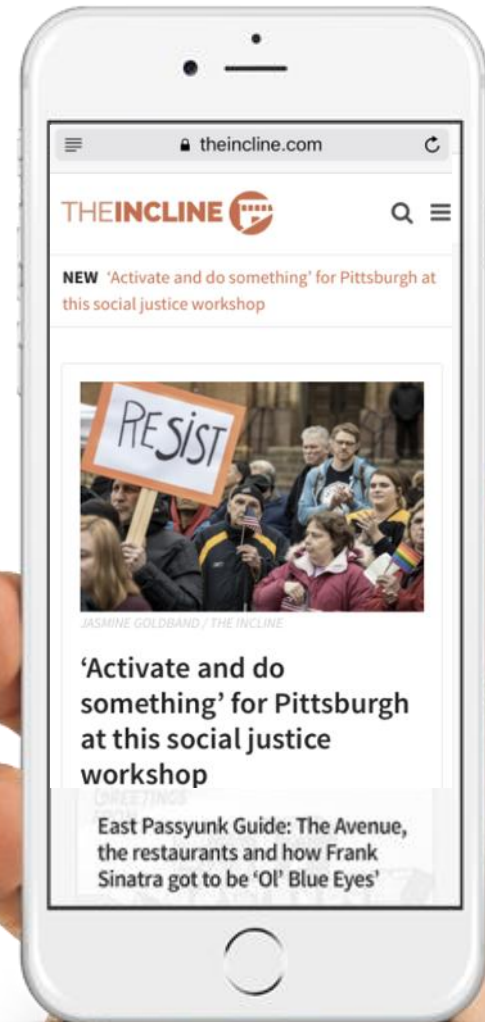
theincline.com

THEINCLINE

NEW 'Activate and do something' for Pittsburgh at this social justice workshop

RESIST

JASMINE GOLDBAND / THE INCLINE

'Activate and do something' for Pittsburgh at this social justice workshop

GREETINGS FROM

East Passyunk Guide: The Avenue, the restaurants and how Frank Sinatra got to be 'Ol' Blue Eyes'